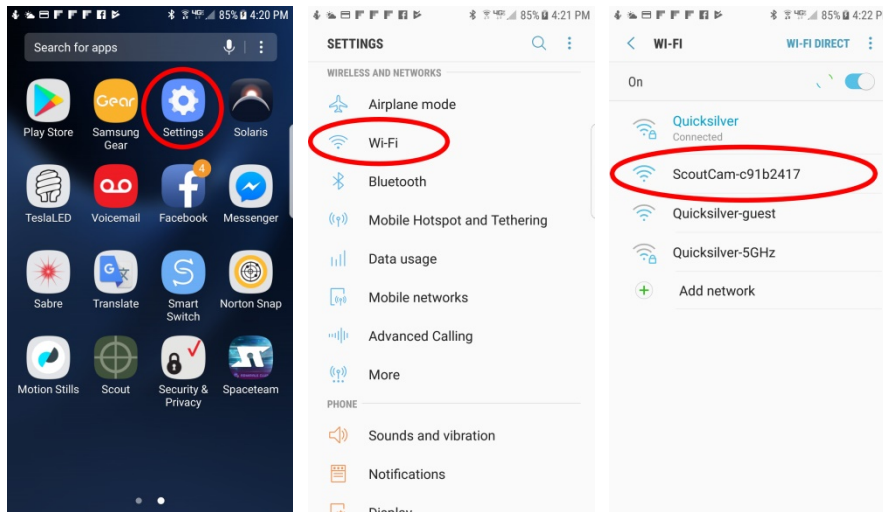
85% 4:20 PM

Search for apps

Play Store
Samsung Gear
Settings
Solaris
TeslaLED
Voicemail
Facebook
Messenger
Sabre
Translate
Smart Switch
Norton Snap
Motion Stills
Scout
Security & Privacy
Spaceteam

85% 4:21 PM

SETTINGS

WIRELESS AND NETWORKS

Airplane mode
Wi-Fi
Bluetooth
Mobile Hotspot and Tethering
Data usage
Mobile networks
Advanced Calling
More

PHONE

Sounds and vibration
Notifications
Display

85% 4:22 P

WI-FI
WI-FI DIRECT

On

Quicksilver
Connected
ScoutCam-c91b2417
Quicksilver-guest
Quicksilver-5GHz
Add network